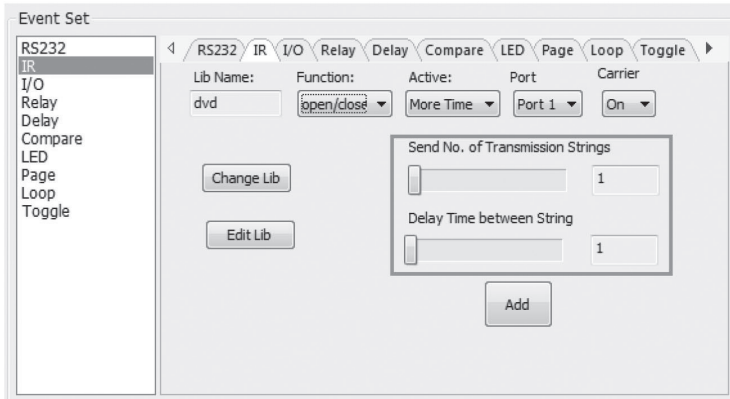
Event Set

RS232
IR
I/O
Relay
Delay
Compare
LED
Page
Loop
Toggle

RS232 IR I/O Relay Delay Compare LED Page Loop Toggle

Lib Name: Function: Active: Port Carrier

dvd open/close More Time Port 1 On

Send No. of Transmission Strings

1

Change Lib

Delay Time between String

Edit Lib

1

Add